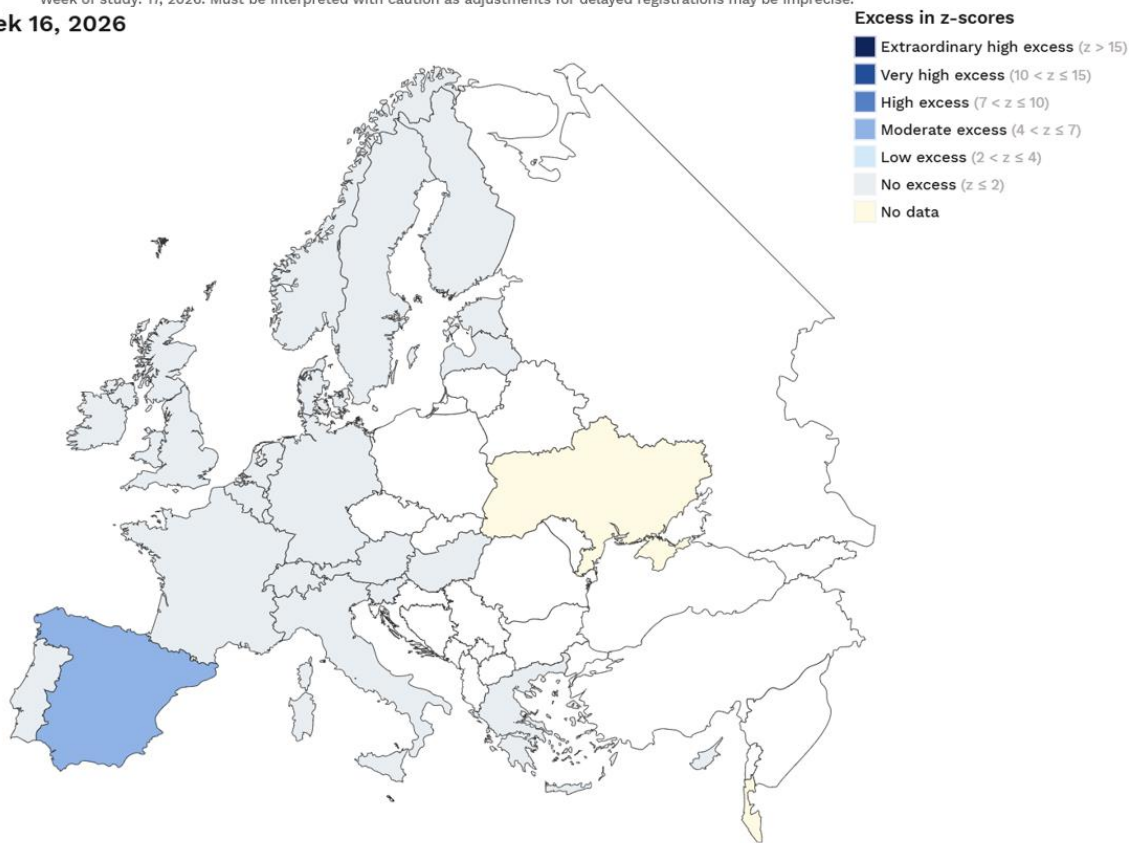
Week of study: 17, 2026. Must be interpreted with caution as adjustments for delayed registrations may be imprecise.
ek 16, 2026

Excess in z-scores
Extraordinary high excess ($z > 15$)
Very high excess ($10 < z \leq 15$)
High excess ($7 < z \leq 10$)
Moderate excess ($4 < z \leq 7$)
Low excess ($2 < z \leq 4$)
No excess ($z \leq 2$)
No data